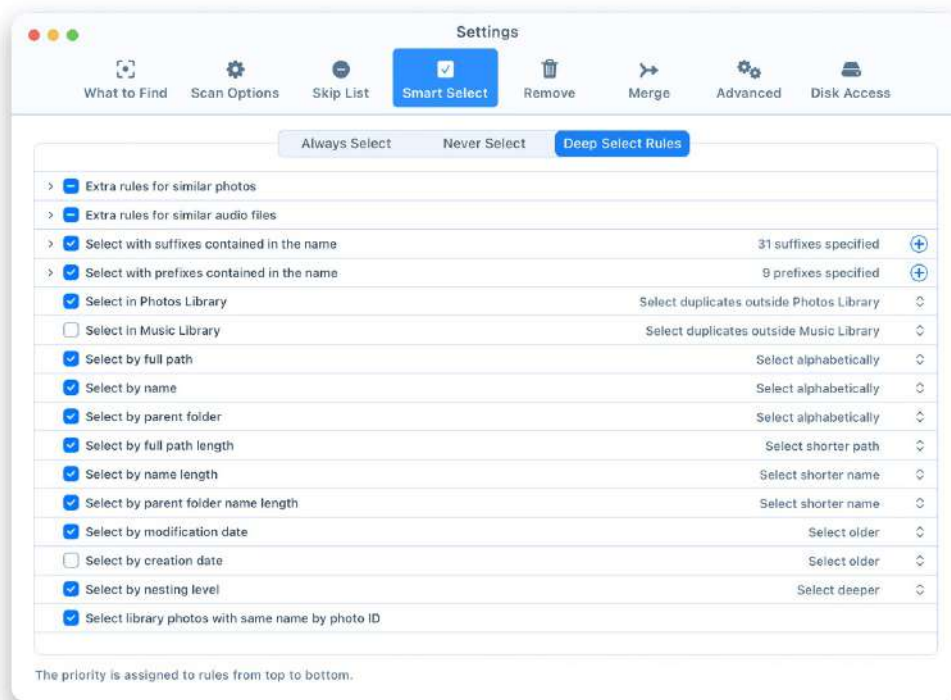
Settings

What to Find
Scan Options
Skip List
Smart Select
Remove
Merge
Advanced
Disk Access

Always Select
Never Select
Deep Select Rules

| Rule | Setting |
|---|---|
| Extra rules for similar photos | |
| Extra rules for similar audio files | |
| Select with suffixes contained in the name | 31 suffixes specified |
| Select with prefixes contained in the name | 9 prefixes specified |
| Select in Photos Library | Select duplicates outside Photos Library |
| Select in Music Library | Select duplicates outside Music Library |
| Select by full path | Select alphabetically |
| Select by name | Select alphabetically |
| Select by parent folder | Select alphabetically |
| Select by full path length | Select shorter path |
| Select by name length | Select shorter name |
| Select by parent folder name length | Select shorter name |
| Select by modification date | Select older |
| Select by creation date | Select older |
| Select by nesting level | Select deeper |
| Select library photos with same name by photo ID | |

The priority is assigned to rules from top to bottom.